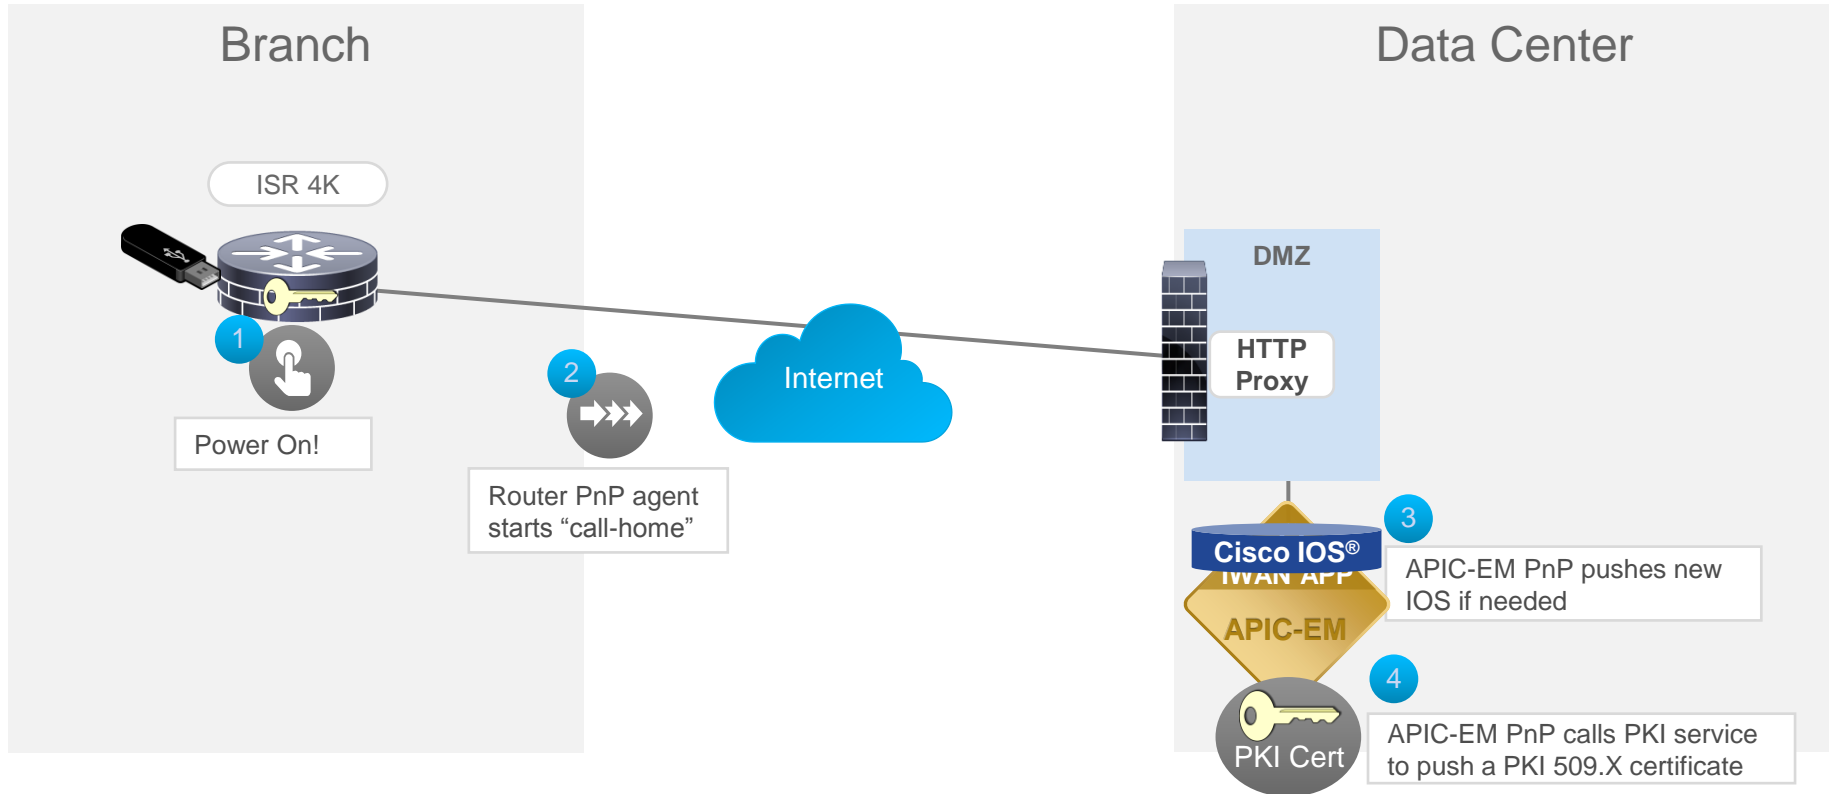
Branch

Data Center

ISR 4K

1

Power On!

2

Router PnP agent starts “call-home”

Internet

DMZ

HTTP Proxy

Cisco IOS®

IWAN APP

APIC-EM

3

APIC-EM PnP pushes new IOS if needed

4

PKI Cert

APIC-EM PnP calls PKI service to push a PKI 509.X certificate